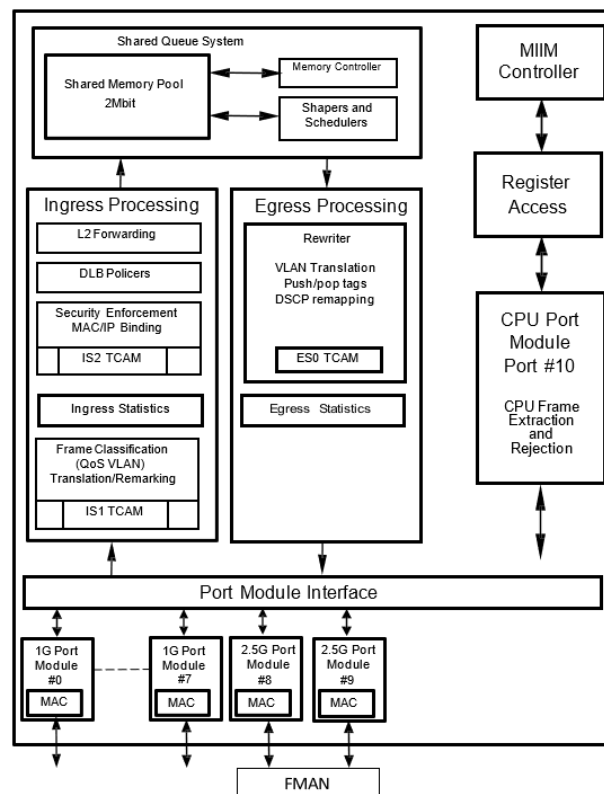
Shared Queue System

Shared Memory Pool
2Mbit

Memory Controller

Shapers and Schedulers

MIIM Controller

Register Access

CPU Port Module Port #10

CPU Frame Extraction and Rejection

Ingress Processing

L2 Forwarding

DLB Policers

Security Enforcement
MAC/IP Binding

IS2 TCAM

Ingress Statistics

Frame Classification
(QoS VLAN)
Translation/Remarking

IS1 TCAM

Egress Processing

Rewriter

VLAN Translation
Push/pop tags
DSCP remapping

ES0 TCAM

Egress Statistics

Port Module Interface

1G Port Module #0

MAC

1G Port Module #7

MAC

2.5G Port Module #8

MAC

2.5G Port Module #9

MAC

FMAN